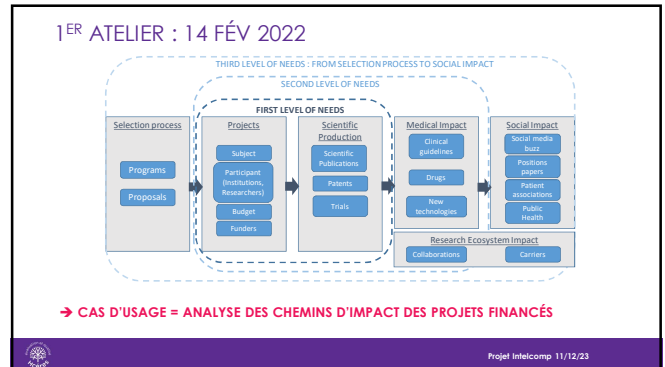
1$^{ER}$ ATELIER : 14 FÉV 2022

THIRD LEVEL OF NEEDS : FROM SELECTION PROCESS TO SOCIAL IMPACT

SECOND LEVEL OF NEEDS

FIRST LEVEL OF NEEDS

Selection process

Programs

Proposals

Projects

Subject

Participant (Institutions, Researchers)

Budget

Funders

Scientific Production

Scientific Publications

Patents

Trials

Medical Impact

Clinical guidelines

Drugs

New technologies

Social Impact

Social media buzz

Positions papers

Patient associations

Public Health

Research Ecosystem Impact

Collaborations

Carriers

➔ CAS D'USAGE = ANALYSE DES CHEMINS D'IMPACT DES PROJETS FINANCÉS

Projet Intelcomp 11/12/23